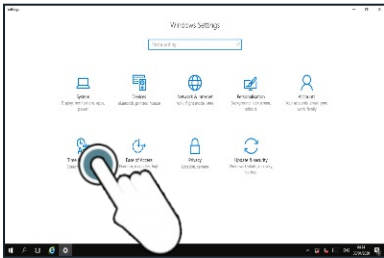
Settings

Windows Settings

Find a setting

System
Display, notifications, apps, power

Devices
Bluetooth, printers, mouse

Network & Internet
Wi-Fi, flight mode, VPN

Personalisation
Background, lock screen, colours

Accounts
Your accounts, email, sync, work, family

Time & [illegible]
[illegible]

Ease of Access
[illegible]

Privacy
Location, camera

Update & security
Windows Update, recovery, backup

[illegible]